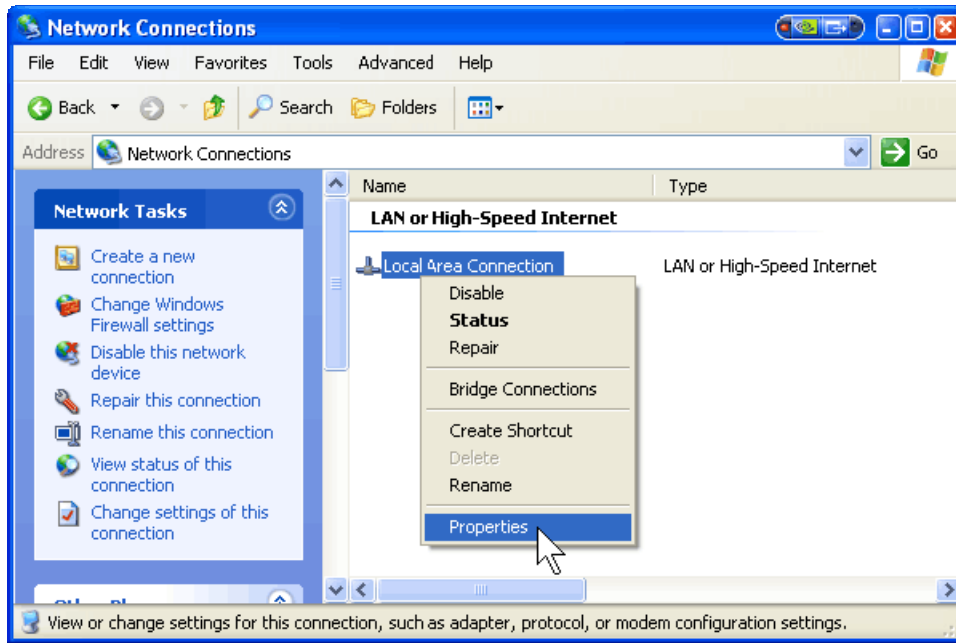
Network Connections

File Edit View Favorites Tools Advanced Help

Back Search Folders

Address Network Connections Go

Network Tasks

Create a new connection
Change Windows Firewall settings
Disable this network device
Repair this connection
Rename this connection
View status of this connection
Change settings of this connection

Other Pl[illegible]

Name Type

LAN or High-Speed Internet

Local Area Connection LAN or High-Speed Internet

Disable
Status
Repair
Bridge Connections
Create Shortcut
Delete
Rename
Properties

View or change settings for this connection, such as adapter, protocol, or modem configuration settings.